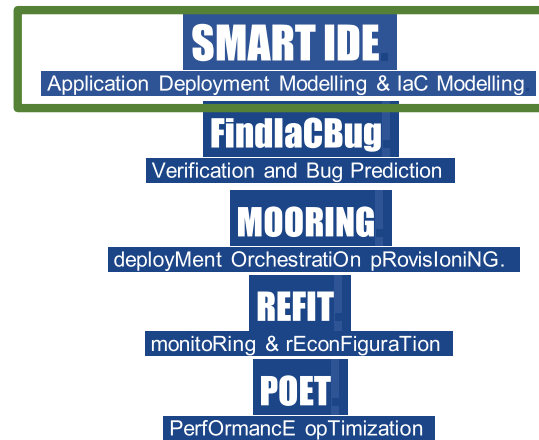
SMART IDE
Application Deployment Modelling & IaC Modelling

FindIaCBug
Verification and Bug Prediction

MOORING
deployMent OrchestratiOn pRovisIoniNG.

REFIT
monitoRing & rEconFiguraTion

POET
PerfOrmancE opTimization